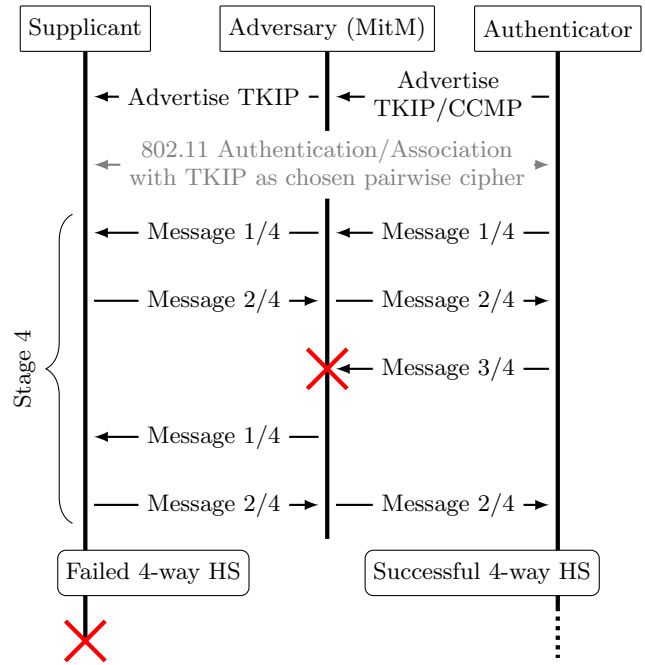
Supplicant

Adversary (MitM)

Authenticator

Advertise TKIP

Advertise TKIP/CCMP

802.11 Authentication/Association with TKIP as chosen pairwise cipher

Stage 4

Message 1/4

Message 1/4

Message 2/4

Message 2/4

Message 3/4

Message 1/4

Message 2/4

Message 2/4

Failed 4-way HS

Successful 4-way HS